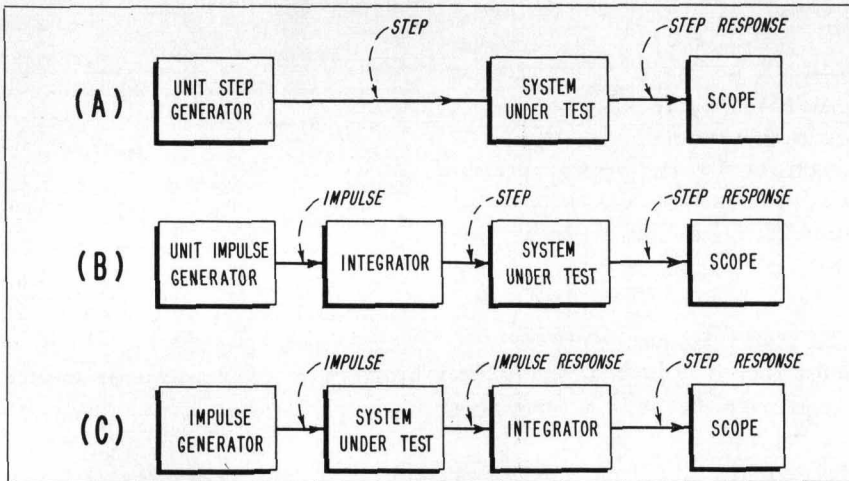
STEP

STEP RESPONSE

(A)

UNIT STEP GENERATOR

SYSTEM UNDER TEST

SCOPE

IMPULSE

STEP

STEP RESPONSE

(B)

UNIT IMPULSE GENERATOR

INTEGRATOR

SYSTEM UNDER TEST

SCOPE

IMPULSE

IMPULSE RESPONSE

STEP RESPONSE

(C)

IMPULSE GENERATOR

SYSTEM UNDER TEST

INTEGRATOR

SCOPE